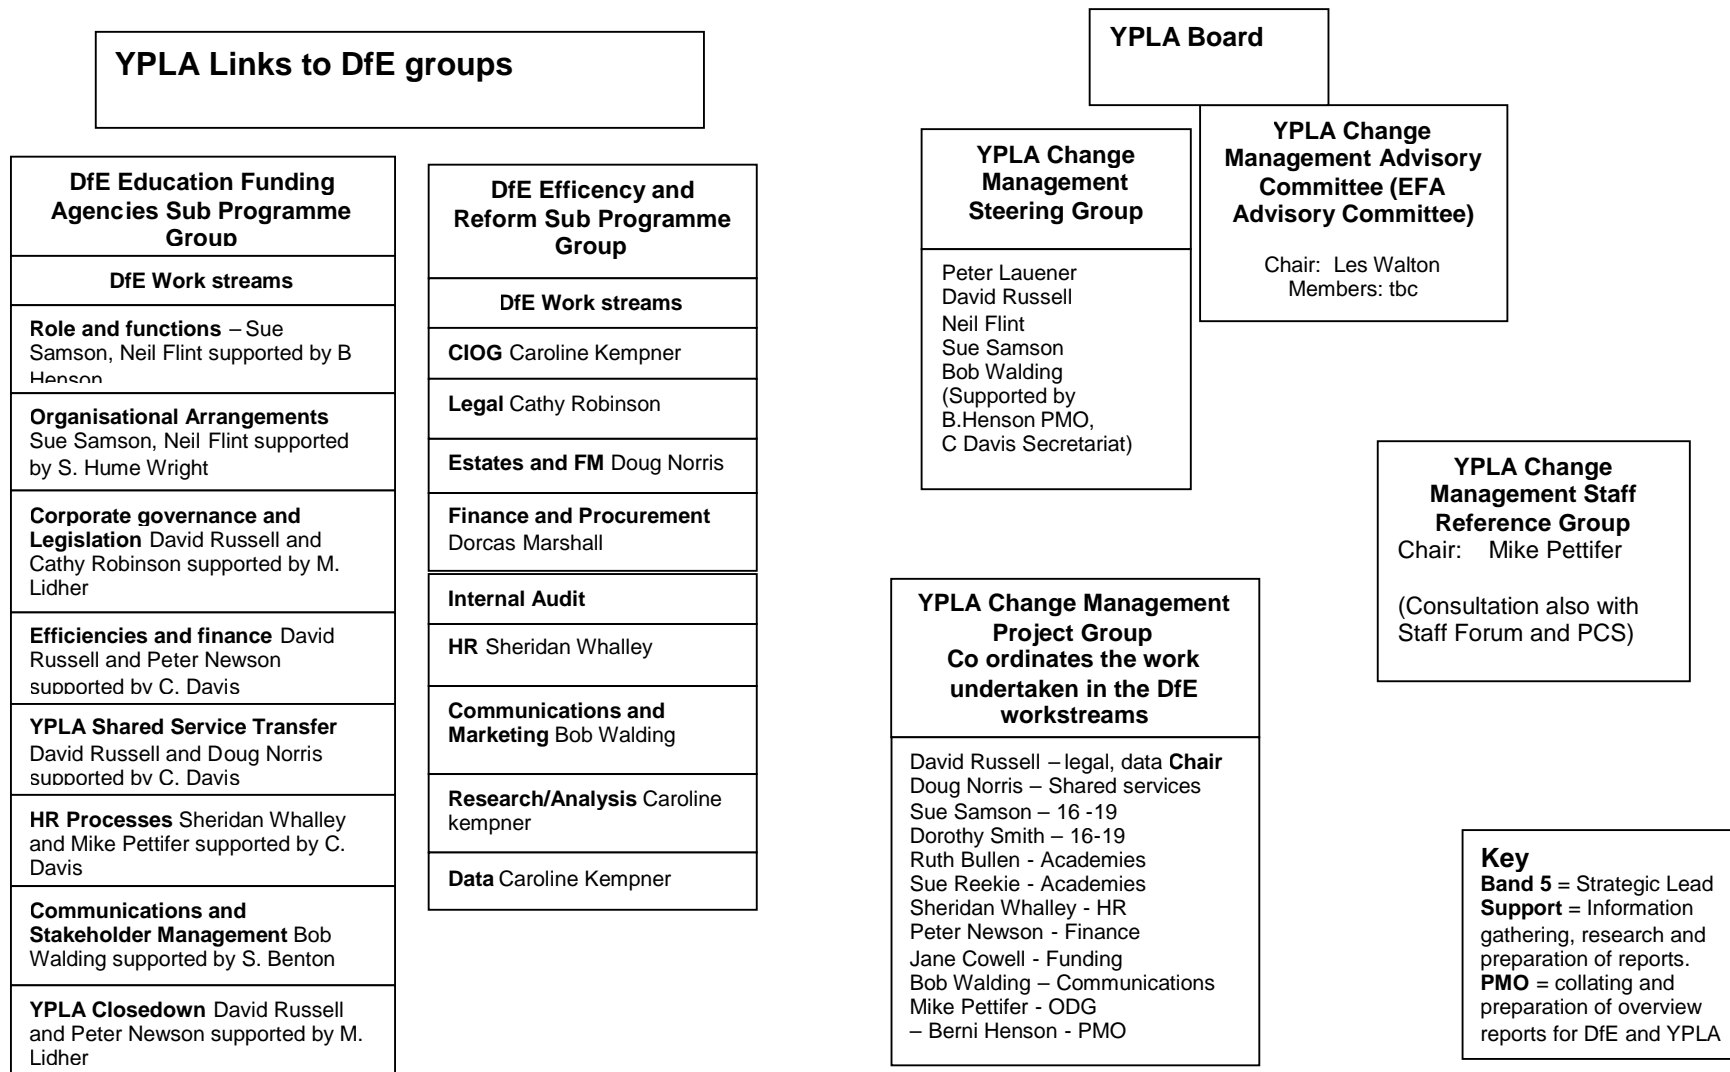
YPLA Links to DfE groups

DfE Education Funding Agencies Sub Programme Group

DfE Work streams

Role and functions – Sue Samson, Neil Flint supported by B Henson

Organisational Arrangements Sue Samson, Neil Flint supported by S. Hume Wright

Corporate governance and Legislation David Russell and Cathy Robinson supported by M. Lidher

Efficiencies and finance David Russell and Peter Newson supported by C. Davis

YPLA Shared Service Transfer David Russell and Doug Norris supported by C. Davis

HR Processes Sheridan Whalley and Mike Pettifer supported by C. Davis

Communications and Stakeholder Management Bob Walding supported by S. Benton

YPLA Closedown David Russell and Peter Newson supported by M. Lidher

DfE Efficency and Reform Sub Programme Group

DfE Work streams

CIOG Caroline Kempner

Legal Cathy Robinson

Estates and FM Doug Norris

Finance and Procurement Dorcas Marshall

Internal Audit

HR Sheridan Whalley

Communications and Marketing Bob Walding

Research/Analysis Caroline kempner

Data Caroline Kempner

YPLA Board

YPLA Change Management Steering Group

Peter Lauener
David Russell
Neil Flint
Sue Samson
Bob Walding
(Supported by B.Henson PMO, C Davis Secretariat)

YPLA Change Management Advisory Committee (EFA Advisory Committee)

Chair: Les Walton
Members: tbc

YPLA Change Management Staff Reference Group
Chair: Mike Pettifer

(Consultation also with Staff Forum and PCS)

YPLA Change Management Project Group
Co ordinates the work undertaken in the DfE workstreams

David Russell – legal, data Chair
Doug Norris – Shared services
Sue Samson – 16 -19
Dorothy Smith – 16-19
Ruth Bullen - Academies
Sue Reekie - Academies
Sheridan Whalley - HR
Peter Newson - Finance
Jane Cowell - Funding
Bob Walding – Communications
Mike Pettifer - ODG
– Berni Henson - PMO

Key
Band 5 = Strategic Lead
Support = Information gathering, research and preparation of reports.
PMO = collating and preparation of overview reports for DfE and YPLA